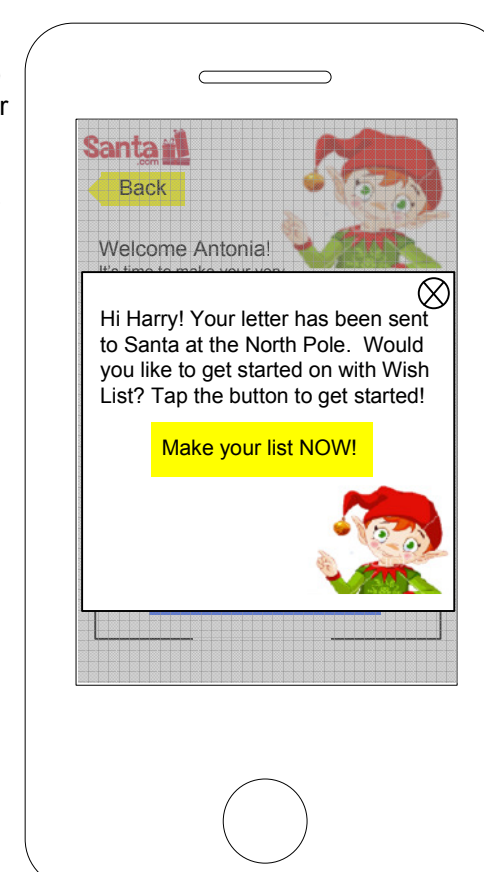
r

Santa
.com

Back

Welcome Antonia!

It's time to make your very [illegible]

Hi Harry! Your letter has been sent to Santa at the North Pole. Would you like to get started on with Wish List? Tap the button to get started!

Make your list NOW!